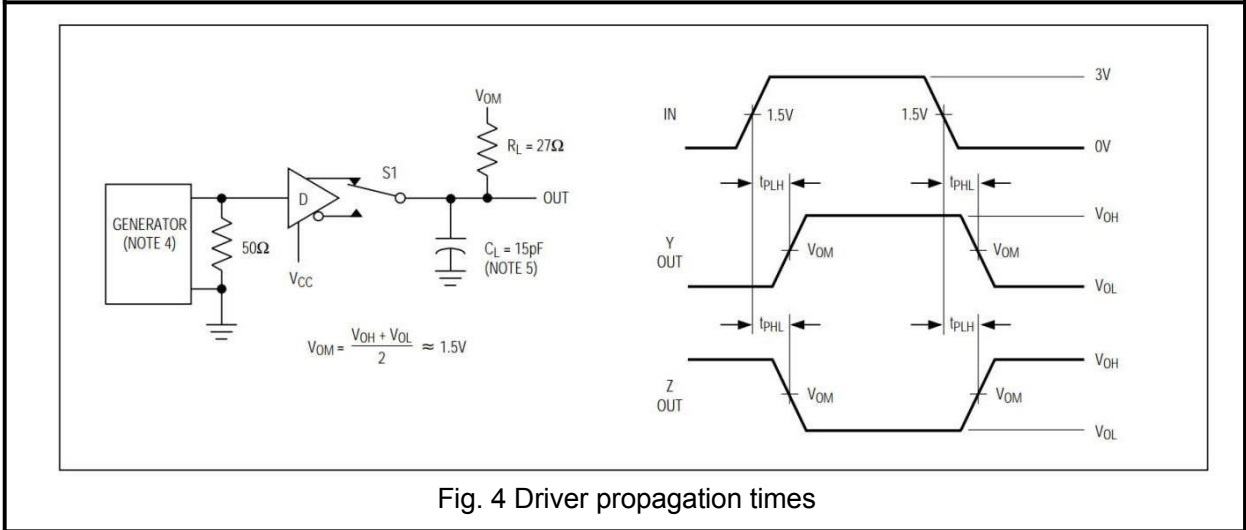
$V_{OM}$

$R_L = 27\Omega$

GENERATOR (NOTE 4)

$50\Omega$

D

S1

OUT

$V_{CC}$

$C_L = 15pF$ (NOTE 5)

$V_{OM} = \frac{V_{OH} + V_{OL}}{2} \approx 1.5V$

IN

1.5V

1.5V

3V

0V

$t_{PLH}$

$t_{PHL}$

Y OUT

$V_{OM}$

$V_{OM}$

$V_{OH}$

$V_{OL}$

$t_{PHL}$

$t_{PLH}$

Z OUT

$V_{OM}$

$V_{OM}$

$V_{OH}$

$V_{OL}$

Fig. 4 Driver propagation times